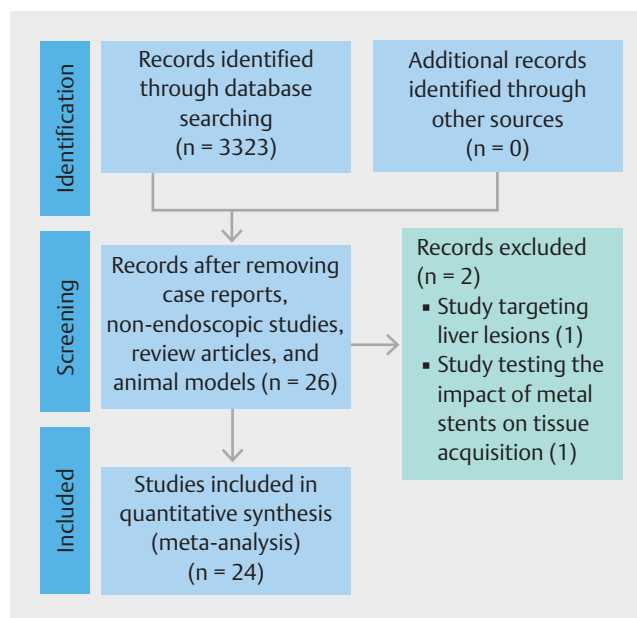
Identification

Records identified through database searching (n = 3323)

Additional records identified through other sources (n = 0)

Screening

Records after removing case reports, non-endoscopic studies, review articles, and animal models (n = 26)

Records excluded (n = 2)
▪ Study targeting liver lesions (1)
▪ Study testing the impact of metal stents on tissue acquisition (1)

Included

Studies included in quantitative synthesis (meta-analysis) (n = 24)